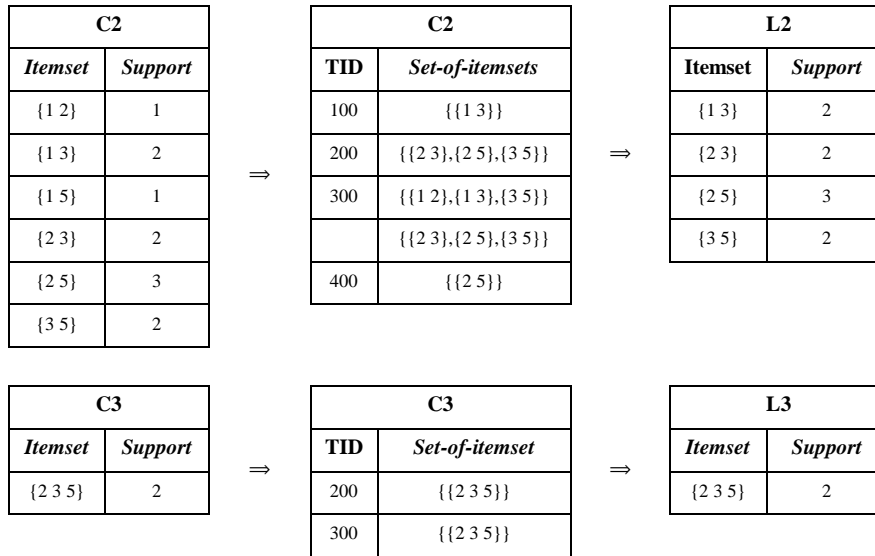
| C2 | |
|---|---|
| *Itemset* | *Support* |
| {1 2} | 1 |
| {1 3} | 2 |
| {1 5} | 1 |
| {2 3} | 2 |
| {2 5} | 3 |
| {3 5} | 2 |

⇒

| C2 | |
|---|---|
| TID | *Set-of-itemsets* |
| 100 | {{1 3}} |
| 200 | {{2 3},{2 5},{3 5}} |
| 300 | {{1 2},{1 3},{3 5}} |
| | {{2 3},{2 5},{3 5}} |
| 400 | {{2 5}} |

⇒

| L2 | |
|---|---|
| Itemset | *Support* |
| {1 3} | 2 |
| {2 3} | 2 |
| {2 5} | 3 |
| {3 5} | 2 |

| C3 | |
|---|---|
| *Itemset* | *Support* |
| {2 3 5} | 2 |

⇒

| C3 | |
|---|---|
| TID | *Set-of-itemset* |
| 200 | {{2 3 5}} |
| 300 | {{2 3 5}} |

⇒

| L3 | |
|---|---|
| *Itemset* | *Support* |
| {2 3 5} | 2 |